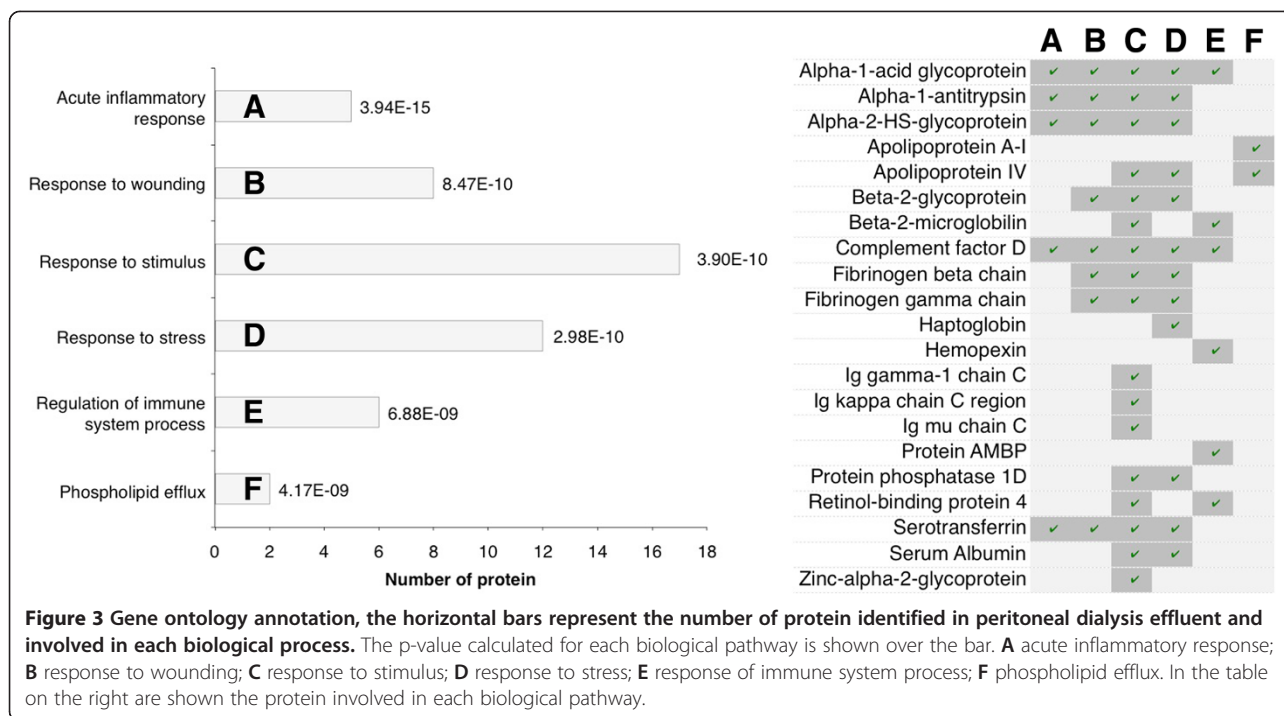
Acute inflammatory response
A 3.94E-15

Response to wounding
B 8.47E-10

Response to stimulus
C 3.90E-10

Response to stress
D 2.98E-10

Regulation of immune system process
E 6.88E-09

Phospholipid efflux
F 4.17E-09

0 2 4 6 8 10 12 14 16 18
Number of protein

| | A | B | C | D | E | F |
|---|---|---|---|---|---|---|
| Alpha-1-acid glycoprotein | ✓ | ✓ | ✓ | ✓ | ✓ | |
| Alpha-1-antitrypsin | ✓ | ✓ | ✓ | ✓ | | |
| Alpha-2-HS-glycoprotein | ✓ | ✓ | ✓ | ✓ | | |
| Apolipoprotein A-I | | | | | | ✓ |
| Apolipoprotein IV | | | ✓ | ✓ | | ✓ |
| Beta-2-glycoprotein | | ✓ | ✓ | ✓ | | |
| Beta-2-microglobilin | | | ✓ | | ✓ | |
| Complement factor D | ✓ | ✓ | ✓ | ✓ | ✓ | |
| Fibrinogen beta chain | | ✓ | ✓ | ✓ | | |
| Fibrinogen gamma chain | | ✓ | ✓ | ✓ | | |
| Haptoglobin | | | | ✓ | | |
| Hemopexin | | | | | ✓ | |
| Ig gamma-1 chain C | | | ✓ | | | |
| Ig kappa chain C region | | | ✓ | | | |
| Ig mu chain C | | | ✓ | | | |
| Protein AMBP | | | | | ✓ | |
| Protein phosphatase 1D | | | ✓ | ✓ | | |
| Retinol-binding protein 4 | | | ✓ | | ✓ | |
| Serotransferrin | ✓ | ✓ | ✓ | ✓ | | |
| Serum Albumin | | | ✓ | ✓ | | |
| Zinc-alpha-2-glycoprotein | | | ✓ | | | |

**Figure 3 Gene ontology annotation, the horizontal bars represent the number of protein identified in peritoneal dialysis effluent and involved in each biological process.** The p-value calculated for each biological pathway is shown over the bar. **A** acute inflammatory response; **B** response to wounding; **C** response to stimulus; **D** response to stress; **E** response of immune system process; **F** phospholipid efflux. In the table on the right are shown the protein involved in each biological pathway.